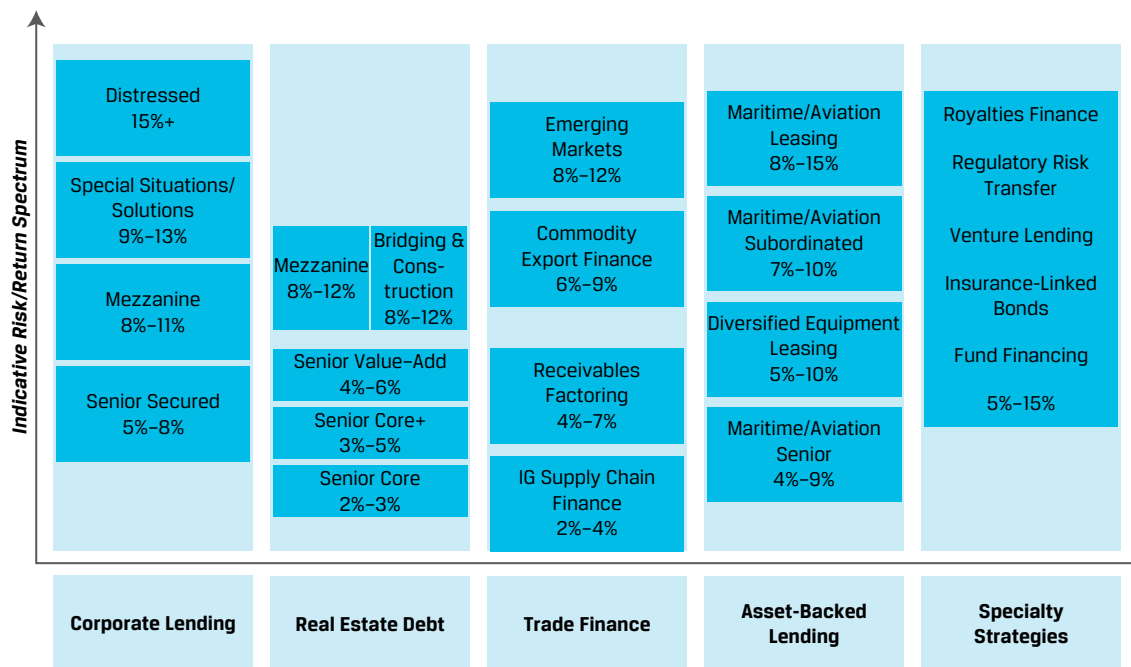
Indicative Risk/Return Spectrum

Distressed
15%+

Special Situations/ Solutions
9%–13%

Mezzanine
8%–11%

Senior Secured
5%–8%

Mezzanine
8%–12%

Bridging & Construction
8%–12%

Senior Value-Add
4%–6%

Senior Core+
3%–5%

Senior Core
2%–3%

Emerging Markets
8%–12%

Commodity Export Finance
6%–9%

Receivables Factoring
4%–7%

IG Supply Chain Finance
2%–4%

Maritime/Aviation Leasing
8%–15%

Maritime/Aviation Subordinated
7%–10%

Diversified Equipment Leasing
5%–10%

Maritime/Aviation Senior
4%–9%

Royalties Finance

Regulatory Risk Transfer

Venture Lending

Insurance-Linked Bonds

Fund Financing

5%–15%

Corporate Lending

Real Estate Debt

Trade Finance

Asset-Backed Lending

Specialty Strategies